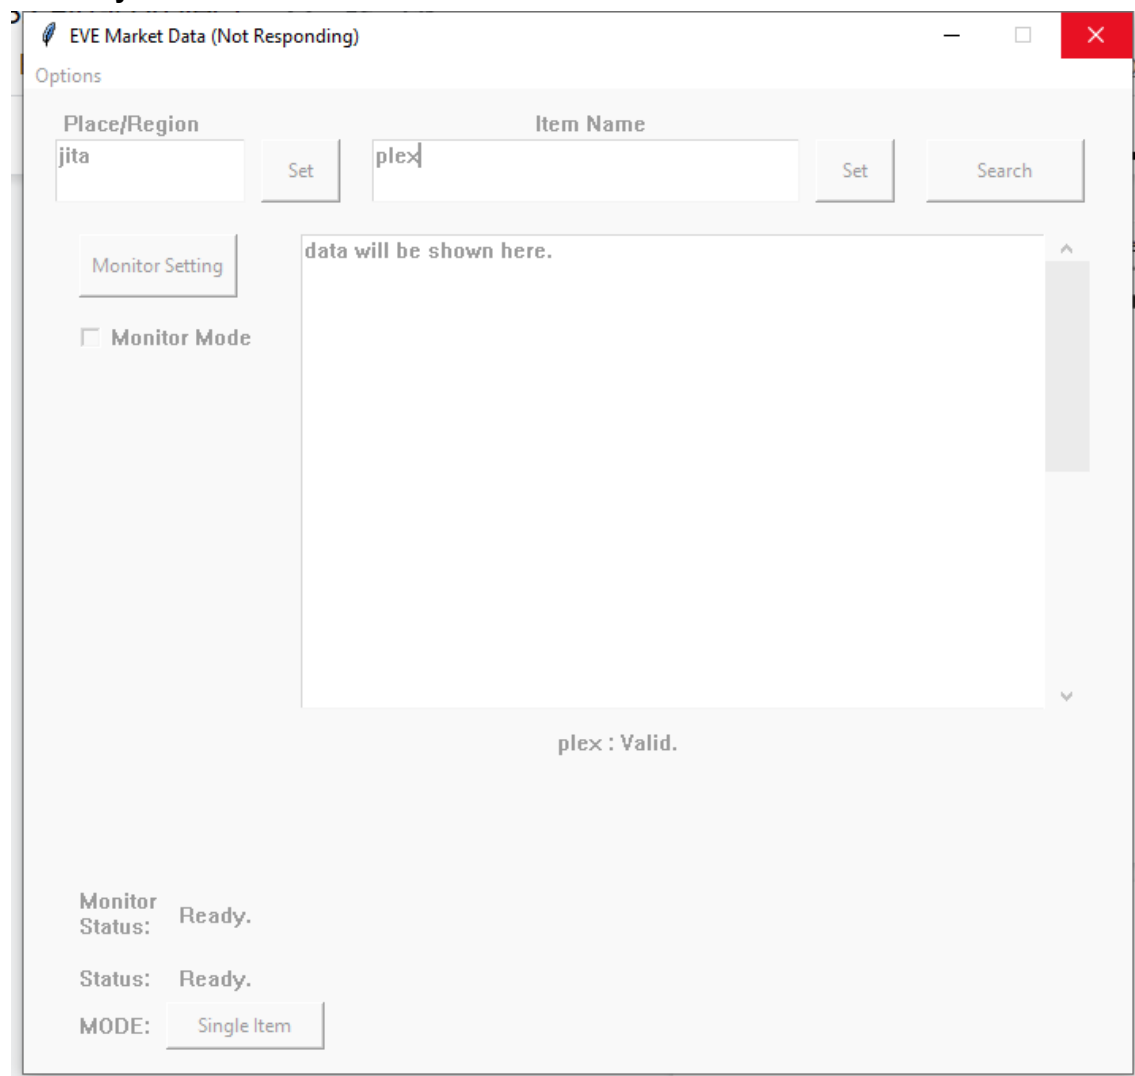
EVE Market Data (Not Responding)

Options

Place/Region

jita

Set

Item Name

plex

Set

Search

Monitor Setting

Monitor Mode

data will be shown here.

plex : Valid.

Monitor Status: Ready.

Status: Ready.

MODE: Single Item